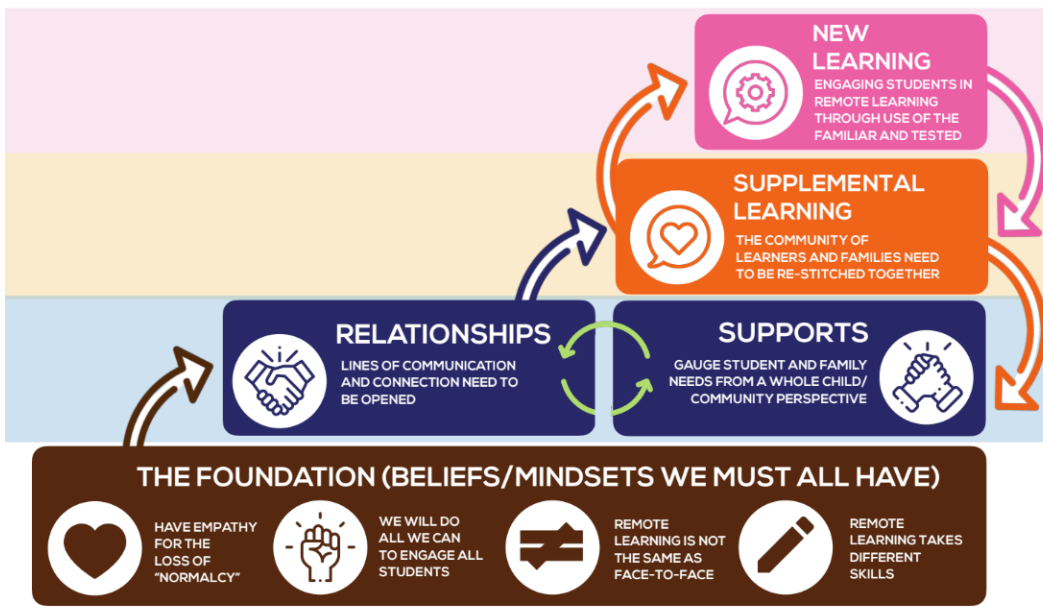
NEW LEARNING
ENGAGING STUDENTS IN REMOTE LEARNING THROUGH USE OF THE FAMILIAR AND TESTED

SUPPLEMENTAL LEARNING
THE COMMUNITY OF LEARNERS AND FAMILIES NEED TO BE RE-STITCHED TOGETHER

RELATIONSHIPS
LINES OF COMMUNICATION AND CONNECTION NEED TO BE OPENED

SUPPORTS
GAUGE STUDENT AND FAMILY NEEDS FROM A WHOLE CHILD/ COMMUNITY PERSPECTIVE

THE FOUNDATION (BELIEFS/MINDSETS WE MUST ALL HAVE)

HAVE EMPATHY FOR THE LOSS OF "NORMALCY"

WE WILL DO ALL WE CAN TO ENGAGE ALL STUDENTS

REMOTE LEARNING IS NOT THE SAME AS FACE-TO-FACE

REMOTE LEARNING TAKES DIFFERENT SKILLS